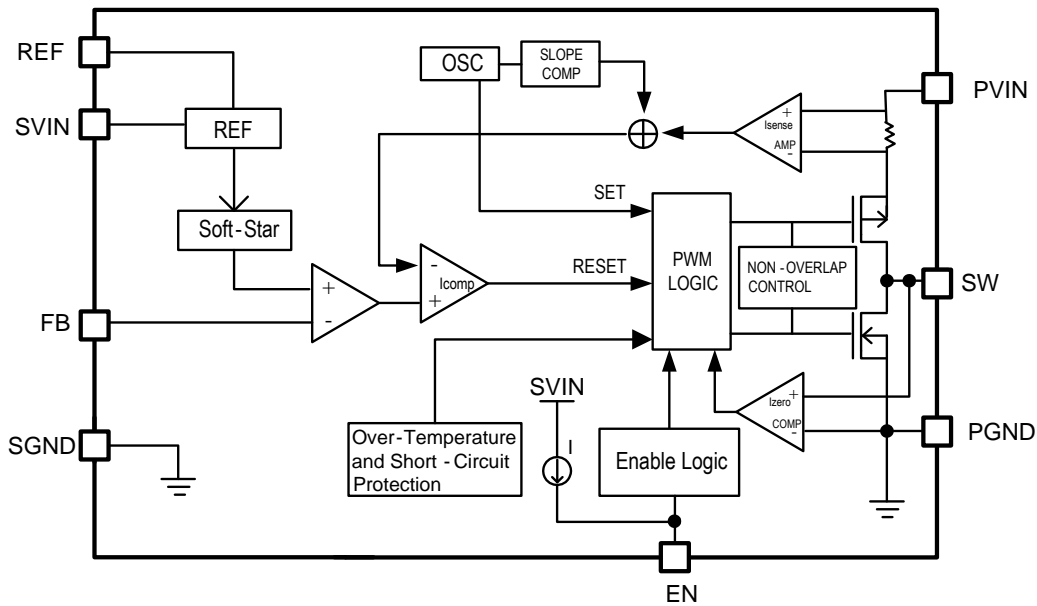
REF

SVIN

FB

SGND

REF

Soft-Star

OSC

SLOPE COMP

PVIN

+ Isense AMP -

SET

RESET

PWM LOGIC

NON-OVERLAP CONTROL

SW

- Icomp +

+

-

SVIN

I

+ Izero COMP -

PGND

Over-Temperature and Short-Circuit Protection

Enable Logic

EN